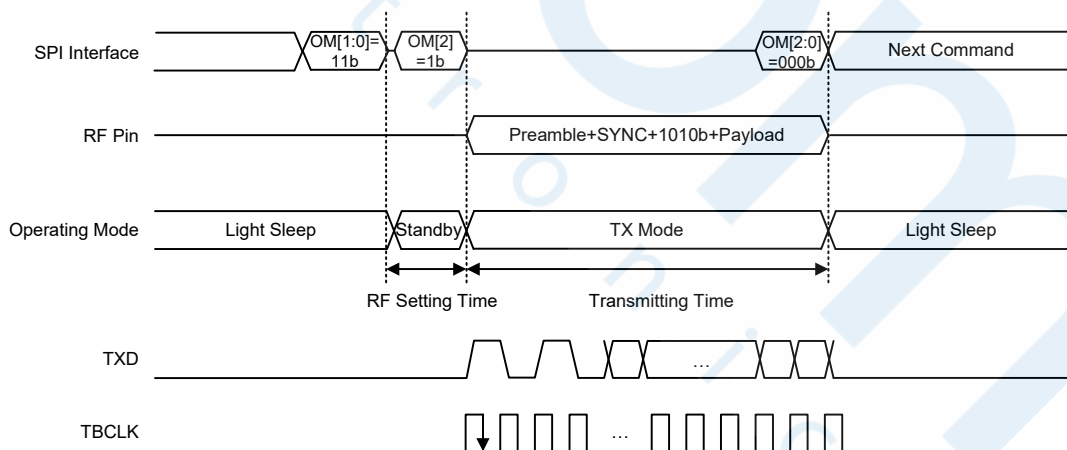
SPI Interface

OM[1:0]= 11b

OM[2] =1b

OM[2:0] =000b

Next Command

RF Pin

Preamble+SYNC+1010b+Payload

Operating Mode

Light Sleep

Standby

TX Mode

Light Sleep

RF Setting Time

Transmitting Time

TXD

…

TBCLK

…